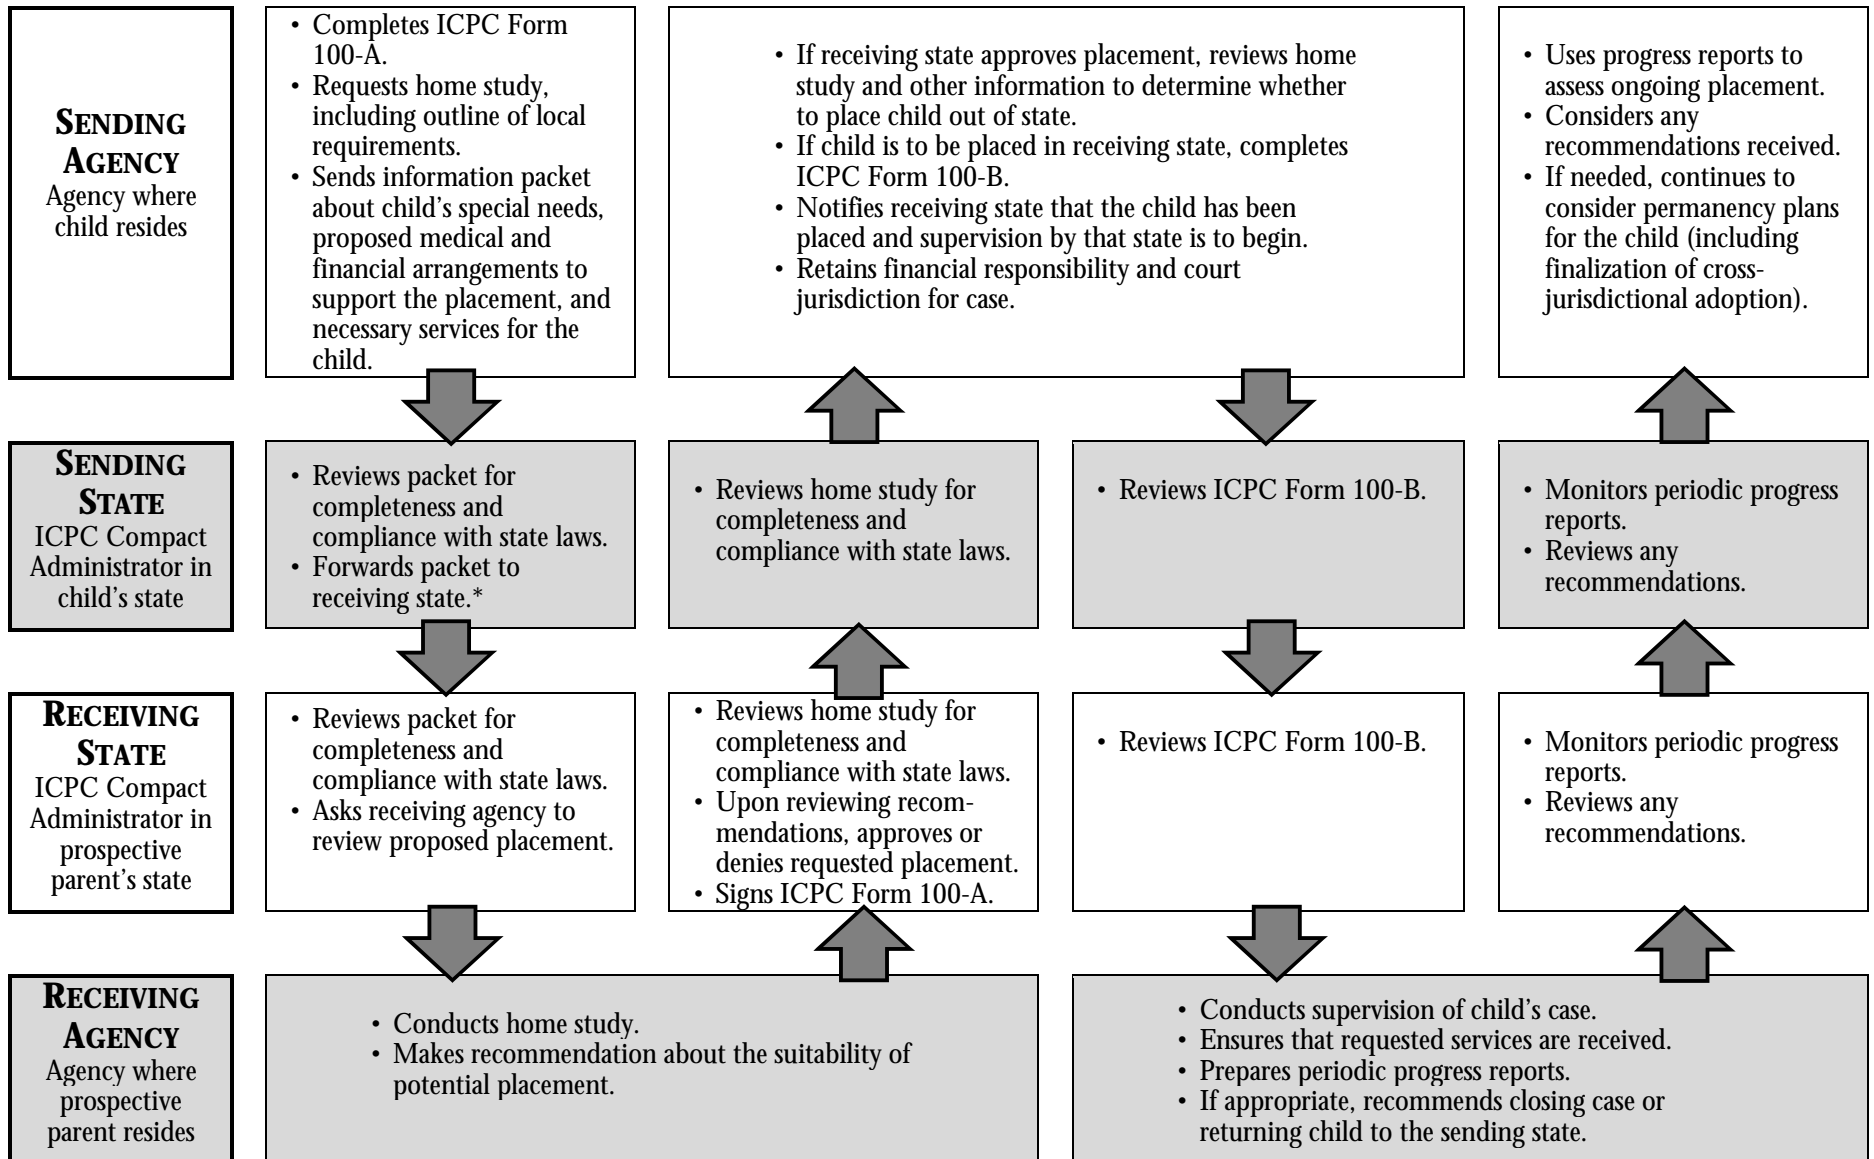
SENDING AGENCY
Agency where child resides

• Completes ICPC Form 100-A.
• Requests home study, including outline of local requirements.
• Sends information packet about child's special needs, proposed medical and financial arrangements to support the placement, and necessary services for the child.

• If receiving state approves placement, reviews home study and other information to determine whether to place child out of state.
• If child is to be placed in receiving state, completes ICPC Form 100-B.
• Notifies receiving state that the child has been placed and supervision by that state is to begin.
• Retains financial responsibility and court jurisdiction for case.

• Uses progress reports to assess ongoing placement.
• Considers any recommendations received.
• If needed, continues to consider permanency plans for the child (including finalization of cross-jurisdictional adoption).

SENDING STATE
ICPC Compact Administrator in child's state

• Reviews packet for completeness and compliance with state laws.
• Forwards packet to receiving state.*

• Reviews home study for completeness and compliance with state laws.

• Reviews ICPC Form 100-B.

• Monitors periodic progress reports.
• Reviews any recommendations.

RECEIVING STATE
ICPC Compact Administrator in prospective parent's state

• Reviews packet for completeness and compliance with state laws.
• Asks receiving agency to review proposed placement.

• Reviews home study for completeness and compliance with state laws.
• Upon reviewing recommendations, approves or denies requested placement.
• Signs ICPC Form 100-A.

• Reviews ICPC Form 100-B.

• Monitors periodic progress reports.
• Reviews any recommendations.

RECEIVING AGENCY
Agency where prospective parent resides

• Conducts home study.
• Makes recommendation about the suitability of potential placement.

• Conducts supervision of child's case.
• Ensures that requested services are received.
• Prepares periodic progress reports.
• If appropriate, recommends closing case or returning child to the sending state.